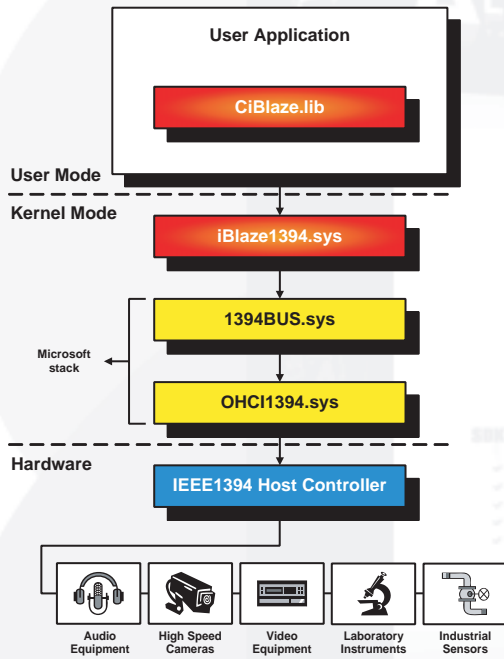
User Application

CiBlaze.lib

User Mode

Kernel Mode

iBlaze1394.sys

1394BUS.sys

Microsoft stack

OHCI1394.sys

Hardware

IEEE1394 Host Controller

Audio Equipment

High Speed Cameras

Video Equipment

Laboratory Instruments

Industrial Sensors